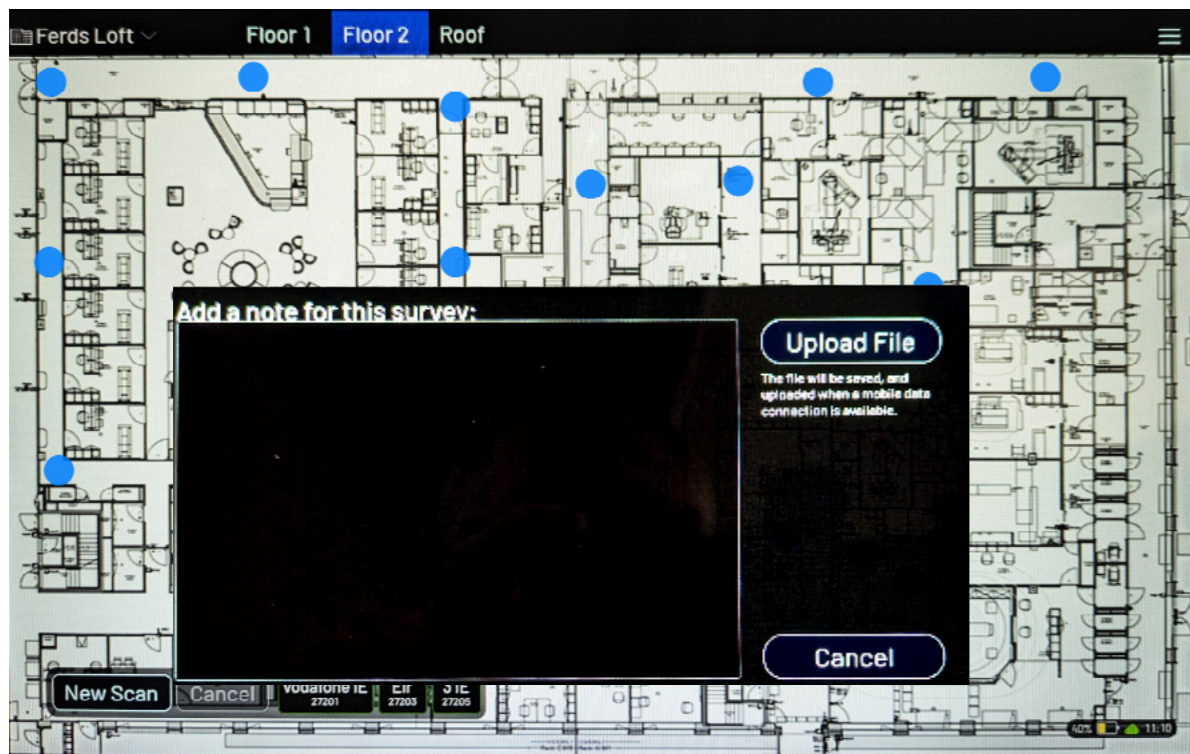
Ferds Loft
Floor 1
Floor 2
Roof

Add a note for this survey:

Upload File

The file will be saved, and uploaded when a mobile data connection is available.

Cancel

New Scan
Cancel
Vodafone IE
27201
Eir
27203
3 IE
27205

40%
11:10